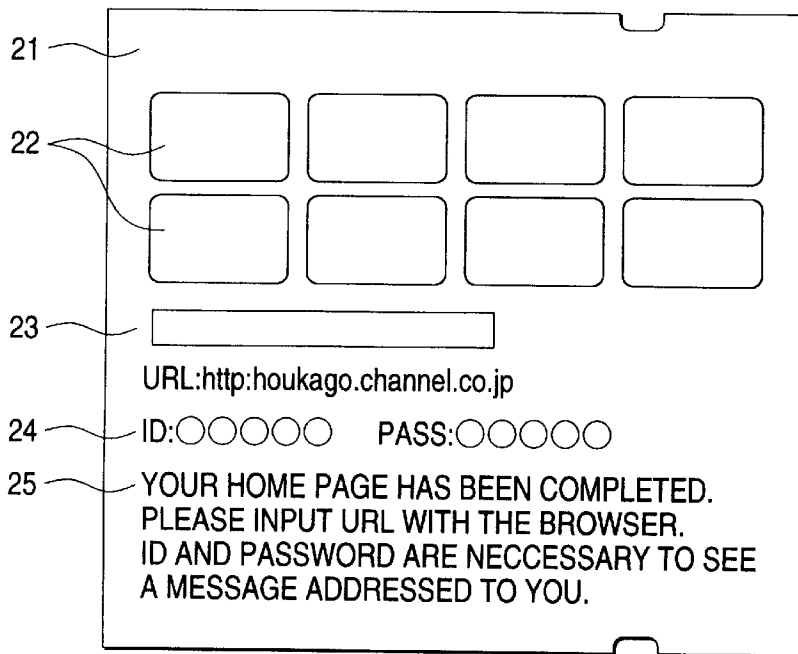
21

22

23

URL:http:houkago.channel.co.jp

24 ID:○○○○○ PASS:○○○○○

25 YOUR HOME PAGE HAS BEEN COMPLETED. PLEASE INPUT URL WITH THE BROWSER. ID AND PASSWORD ARE NECCESSARY TO SEE A MESSAGE ADDRESSED TO YOU.